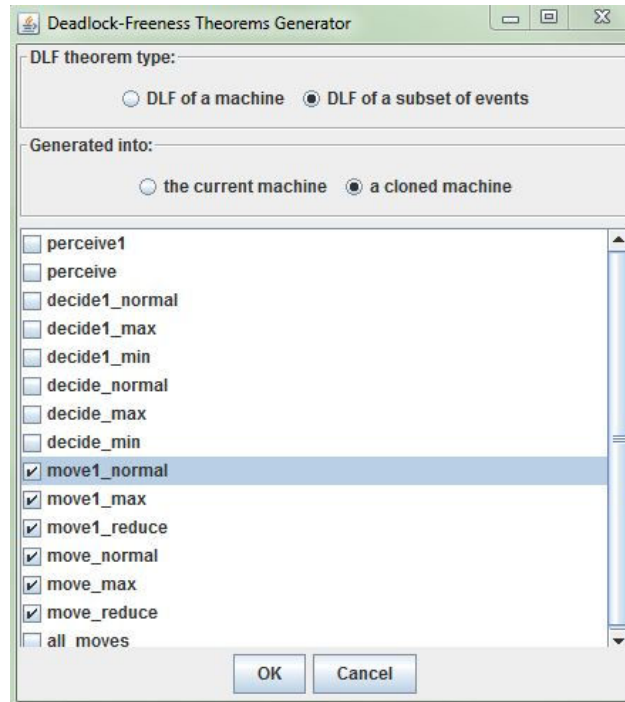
Deadlock-Freeness Theorems Generator

DLF theorem type:

DLF of a machine
DLF of a subset of events

Generated into:

the current machine
a cloned machine

perceive1
perceive
decide1_normal
decide1_max
decide1_min
decide_normal
decide_max
decide_min
move1_normal
move1_max
move1_reduce
move_normal
move_max
move_reduce
all_moves

OK
Cancel